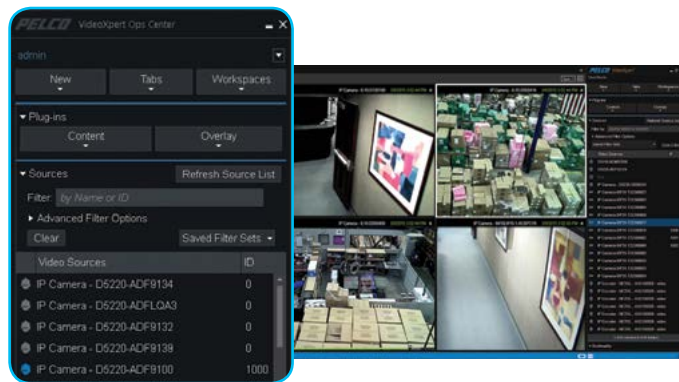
PELCO VideoXpert Ops Center

admin

New

Tabs

Workspaces

Plug-ins

Content

Overlay

Sources

Refresh Source List

Filter: by Name or ID

Advanced Filter Options

Clear

Saved Filter Sets

| Video Sources | ID |
|---|---|
| IP Camera - D5220-ADF9134 | 0 |
| IP Camera - D5220-ADFLQA3 | 0 |
| IP Camera - D5220-ADF9132 | 0 |
| IP Camera - D5220-ADF9139 | 0 |
| IP Camera - D5220-ADF9100 | 1000 |

PELCO VideoXpert